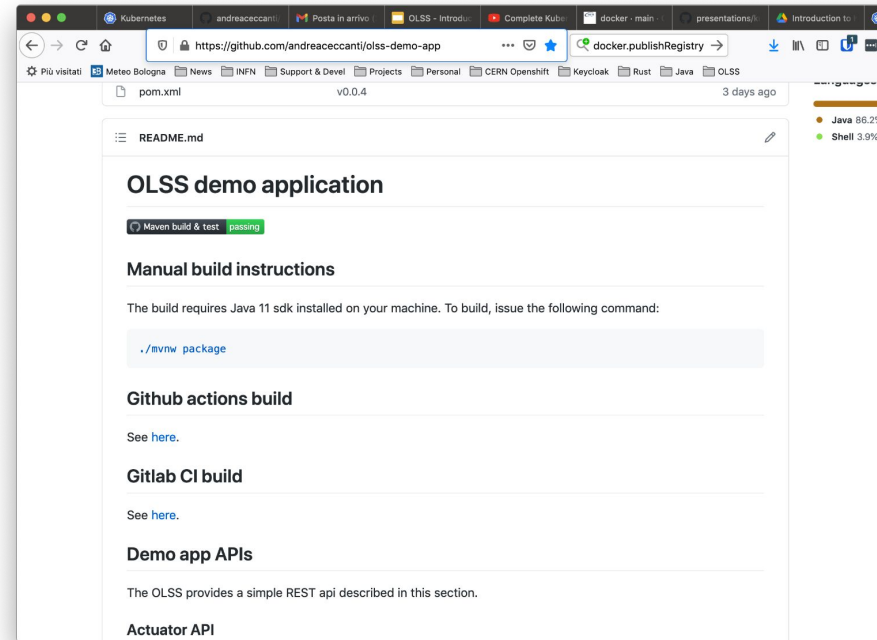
Kubernetes | andreaceccanti | Posta in arrivo | OLSS - Introduc | Complete Kube | docker · main | presentations/ | Introduction to

https://github.com/andreaceccanti/olss-demo-app

docker.publishRegistry →

Più visitati | Meteo Bologna | News | INFN | Support & Devel | Projects | Personal | CERN Openshift | Keycloak | Rust | Java | OLSS

pom.xml v0.0.4 3 days ago

Languages

Java 86.2%
Shell 3.9%

README.md

OLSS demo application

Maven build & test passing

Manual build instructions

The build requires Java 11 sdk installed on your machine. To build, issue the following command:

./mvnw package

Github actions build

See here.

Gitlab CI build

See here.

Demo app APIs

The OLSS provides a simple REST api described in this section.

Actuator API